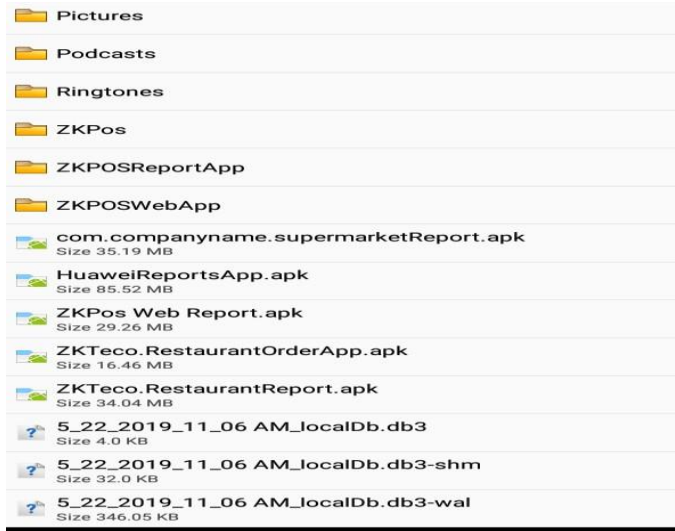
Pictures

Podcasts

Ringtones

ZKPos

ZKPOSReportApp

ZKPOSWebApp

com.companyname.supermarketReport.apk
Size 35.19 MB

HuaweiReportsApp.apk
Size 85.52 MB

ZKPos Web Report.apk
Size 29.26 MB

ZKTeco.RestaurantOrderApp.apk
Size 16.46 MB

ZKTeco.RestaurantReport.apk
Size 34.04 MB

5_22_2019_11_06 AM_localDb.db3
Size 4.0 KB

5_22_2019_11_06 AM_localDb.db3-shm
Size 32.0 KB

5_22_2019_11_06 AM_localDb.db3-wal
Size 346.05 KB